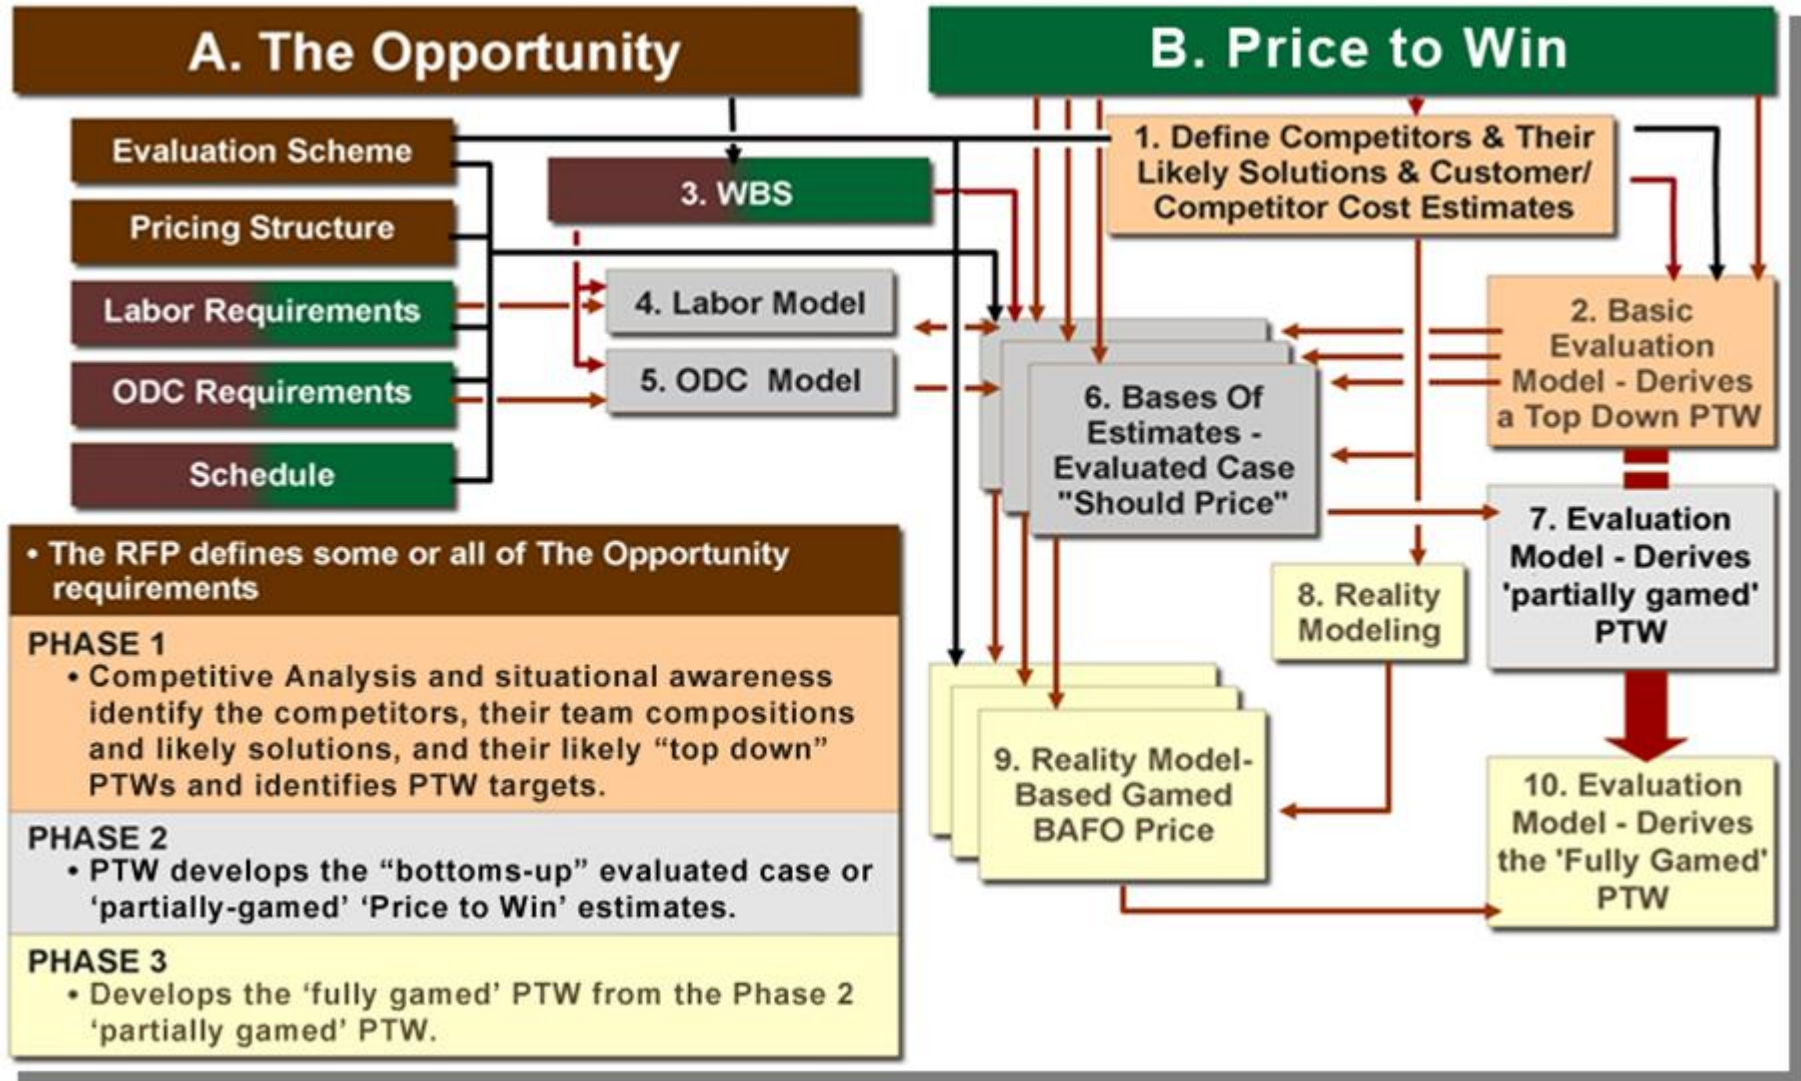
A. The Opportunity

B. Price to Win

Evaluation Scheme

Pricing Structure

Labor Requirements

ODC Requirements

Schedule

3. WBS

4. Labor Model

5. ODC Model

1. Define Competitors & Their Likely Solutions & Customer/ Competitor Cost Estimates

2. Basic Evaluation Model - Derives a Top Down PTW

6. Bases Of Estimates - Evaluated Case "Should Price"

7. Evaluation Model - Derives 'partially gamed' PTW

8. Reality Modeling

9. Reality Model-Based Gamed BAFO Price

10. Evaluation Model - Derives the 'Fully Gamed' PTW

• The RFP defines some or all of The Opportunity requirements

PHASE 1
• Competitive Analysis and situational awareness identify the competitors, their team compositions and likely solutions, and their likely “top down” PTWs and identifies PTW targets.

PHASE 2
• PTW develops the “bottoms-up” evaluated case or ‘partially-gamed’ ‘Price to Win’ estimates.

PHASE 3
• Develops the ‘fully gamed’ PTW from the Phase 2 ‘partially gamed’ PTW.